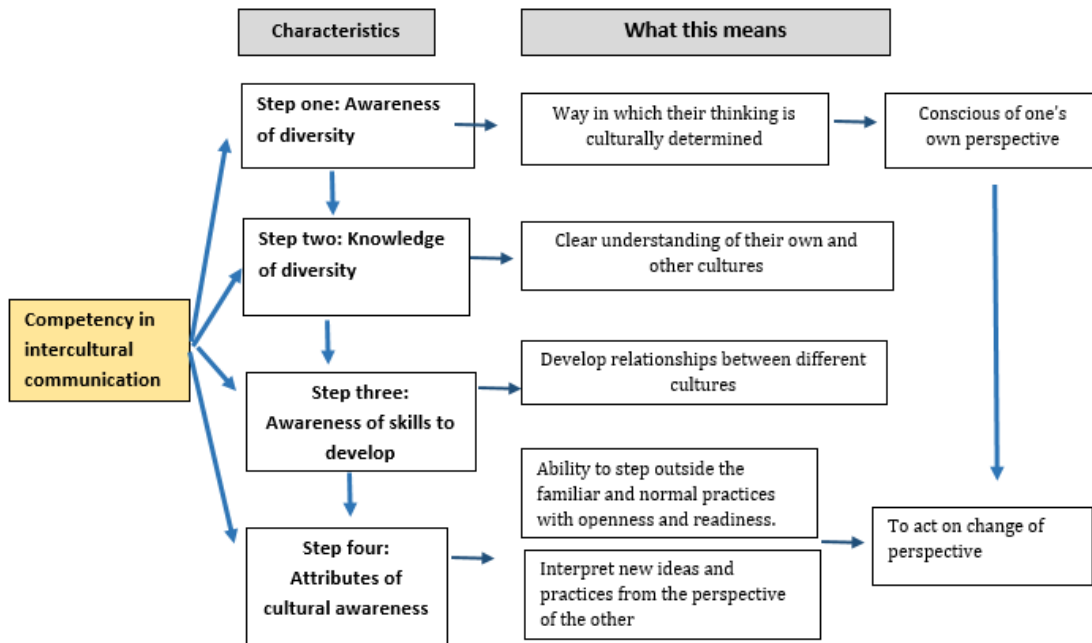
Characteristics

What this means

Competency in intercultural communication

Step one: Awareness of diversity

Way in which their thinking is culturally determined

Conscious of one's own perspective

Step two: Knowledge of diversity

Clear understanding of their own and other cultures

Step three: Awareness of skills to develop

Develop relationships between different cultures

Step four: Attributes of cultural awareness

Ability to step outside the familiar and normal practices with openness and readiness.

Interpret new ideas and practices from the perspective of the other

To act on change of perspective